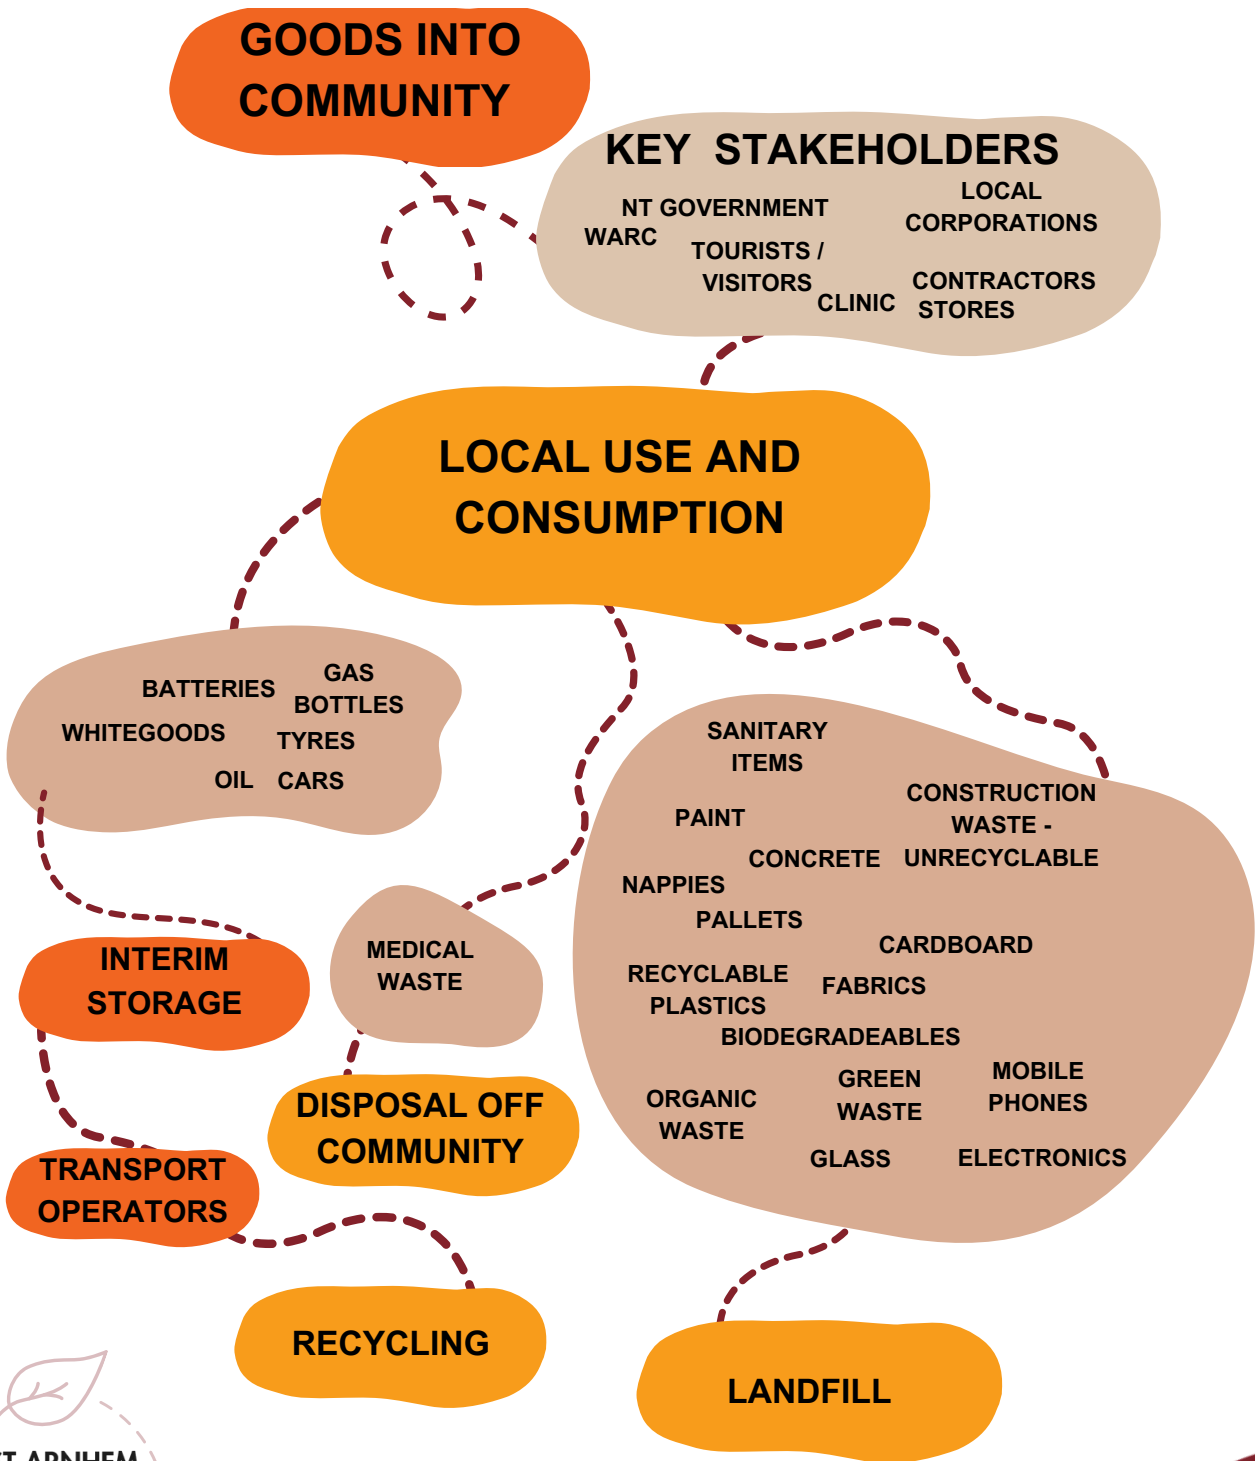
GOODS INTO COMMUNITY

KEY STAKEHOLDERS

NT GOVERNMENT

WARC

TOURISTS / VISITORS

LOCAL CORPORATIONS

CONTRACTORS

CLINIC

STORES

LOCAL USE AND CONSUMPTION

BATTERIES

GAS BOTTLES

WHITEGOODS

TYRES

OIL

CARS

SANITARY ITEMS

PAINT

CONSTRUCTION WASTE - UNRECYCLABLE

CONCRETE

NAPPIES

PALLETS

CARDBOARD

RECYCLABLE PLASTICS

FABRICS

BIODEGRADEABLES

ORGANIC WASTE

GREEN WASTE

MOBILE PHONES

GLASS

ELECTRONICS

MEDICAL WASTE

INTERIM STORAGE

DISPOSAL OFF COMMUNITY

TRANSPORT OPERATORS

RECYCLING

LANDFILL

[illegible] ARNHEM